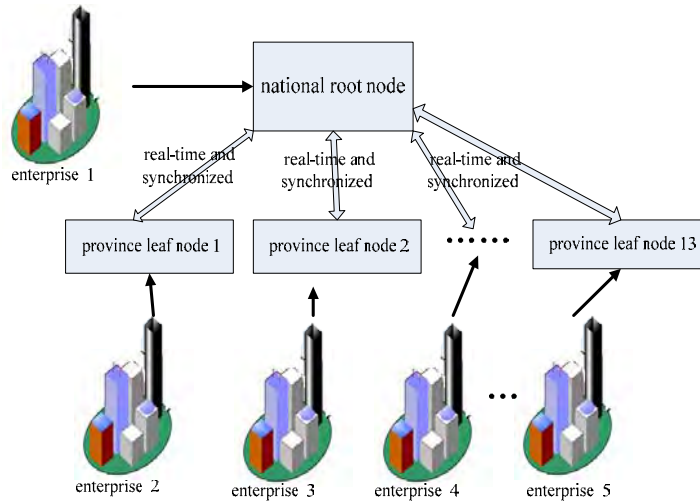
national root node

enterprise 1

real-time and synchronized

real-time and synchronized

real-time and synchronized

province leaf node 1

province leaf node 2

......

province leaf node 13

...

enterprise 2

enterprise 3

enterprise 4

enterprise 5